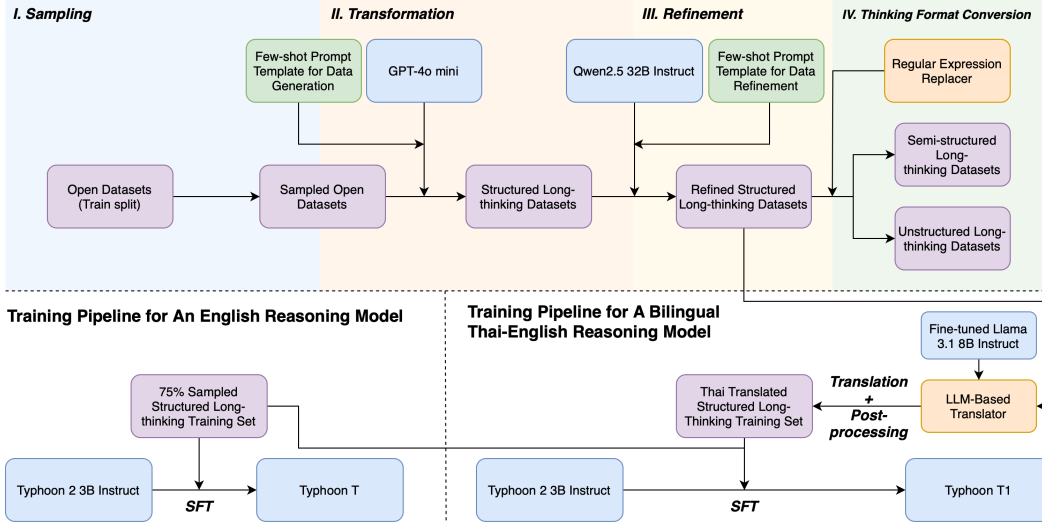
I. Sampling

II. Transformation

III. Refinement

IV. Thinking Format Conversion

Few-shot Prompt Template for Data Generation

GPT-4o mini

Qwen2.5 32B Instruct

Few-shot Prompt Template for Data Refinement

Regular Expression Replacer

Open Datasets (Train split)

Sampled Open Datasets

Structured Long-thinking Datasets

Refined Structured Long-thinking Datasets

Semi-structured Long-thinking Datasets

Unstructured Long-thinking Datasets

Training Pipeline for An English Reasoning Model

Training Pipeline for A Bilingual Thai-English Reasoning Model

Fine-tuned Llama 3.1 8B Instruct

75% Sampled Structured Long-thinking Training Set

Thai Translated Structured Long-Thinking Training Set

Translation + Post-processing

LLM-Based Translator

Typhoon 2 3B Instruct

SFT

Typhoon T

Typhoon 2 3B Instruct

SFT

Typhoon T1